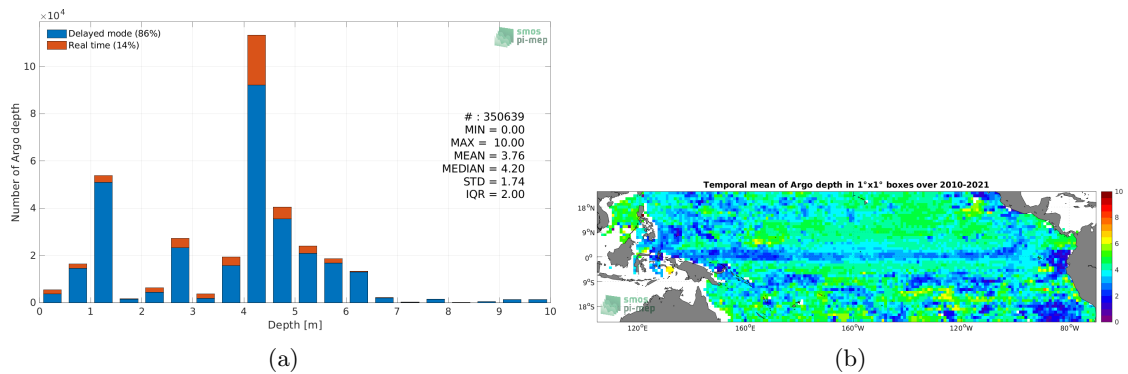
$\times10^4$

Delayed mode (86%)
Real time (14%)

smos pi-mep

# : 350639
MIN = 0.00
MAX = 10.00
MEAN = 3.76
MEDIAN = 4.20
STD = 1.74
IQR = 2.00

Number of Argo depth

0 2 4 6 8 10

0 1 2 3 4 5 6 7 8 9 10

Depth [m]

(a)

Temporal mean of Argo depth in 1°x1° boxes over 2010-2021

18°N
9°N
0°
9°S
18°S

120°E 160°E 160°W 120°W 80°W

smos pi-mep

10 8 6 4 2 0

(b)